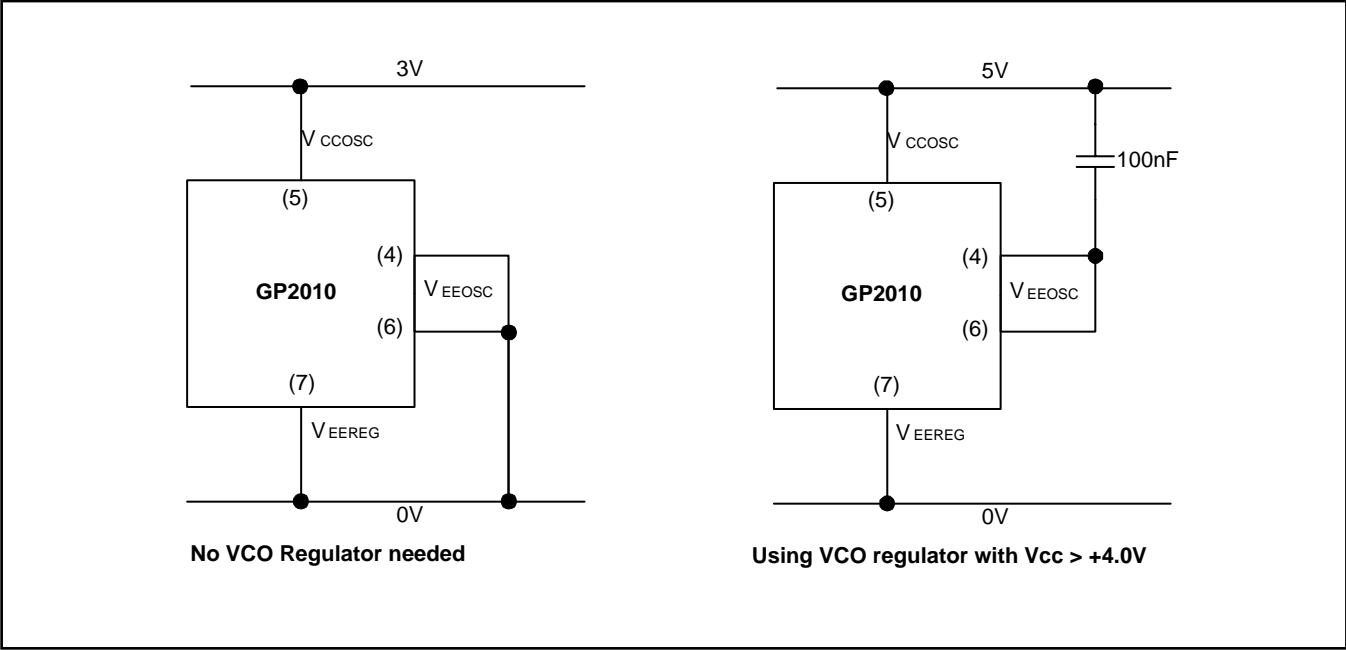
3V

$V_{CCOSC}$

(5)

(4)

GP2010

$V_{EEOSC}$

(6)

(7)

$V_{EEREG}$

0V

No VCO Regulator needed

5V

$V_{CCOSC}$

100nF

(5)

(4)

GP2010

$V_{EEOSC}$

(6)

(7)

$V_{EEREG}$

0V

Using VCO regulator with Vcc > +4.0V